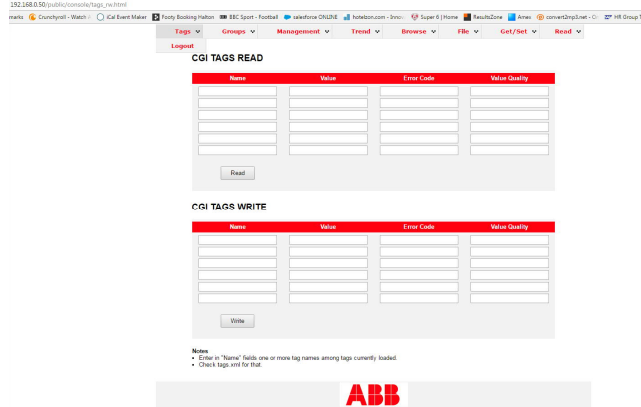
192.168.0.50/public/console/tags_rw.html

marks Crunchyroll - Watch iCal Event Maker Footy Booking Halton BBC Sport - Football salesforce ONLINE hotelzon.com - Innov Super 6 | Home ResultsZone Ames convert2mp3.net - C HR Group

Tags Groups Management Trend Browse File Get/Set Read

Logout

CGI TAGS READ

| Name | Value | Error Code | Value Quality |
|---|---|---|---|
| | | | |
| | | | |
| | | | |
| | | | |
| | | | |
| | | | |

Read

CGI TAGS WRITE

| Name | Value | Error Code | Value Quality |
|---|---|---|---|
| | | | |
| | | | |
| | | | |
| | | | |
| | | | |
| | | | |

Write

Notes
• Enter in "Name" fields one or more tag names among tags currently loaded.
• Check tags.xml for that.

ABB